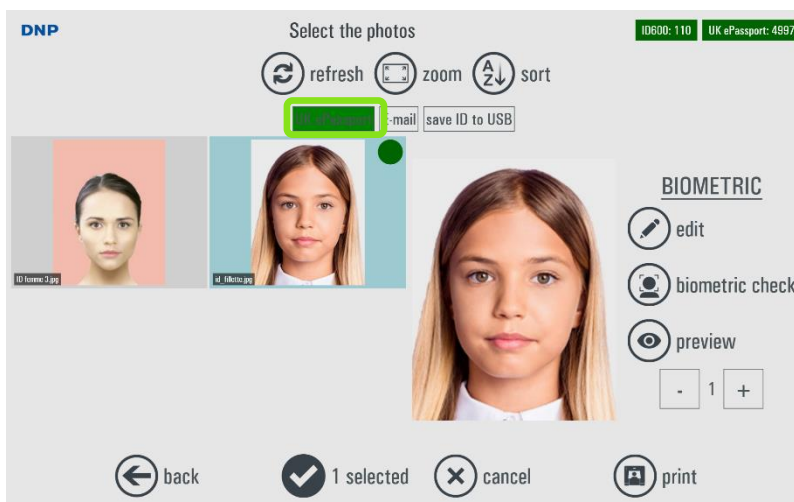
DNP

Select the photos

ID600: 110 UK ePassport: 4997

refresh zoom sort

UK ePassport e-mail save ID to USB

ID femme 3.jpg

id_fillette.jpg

BIOMETRIC

edit

biometric check

preview

- 1 +

back

1 selected

cancel

print